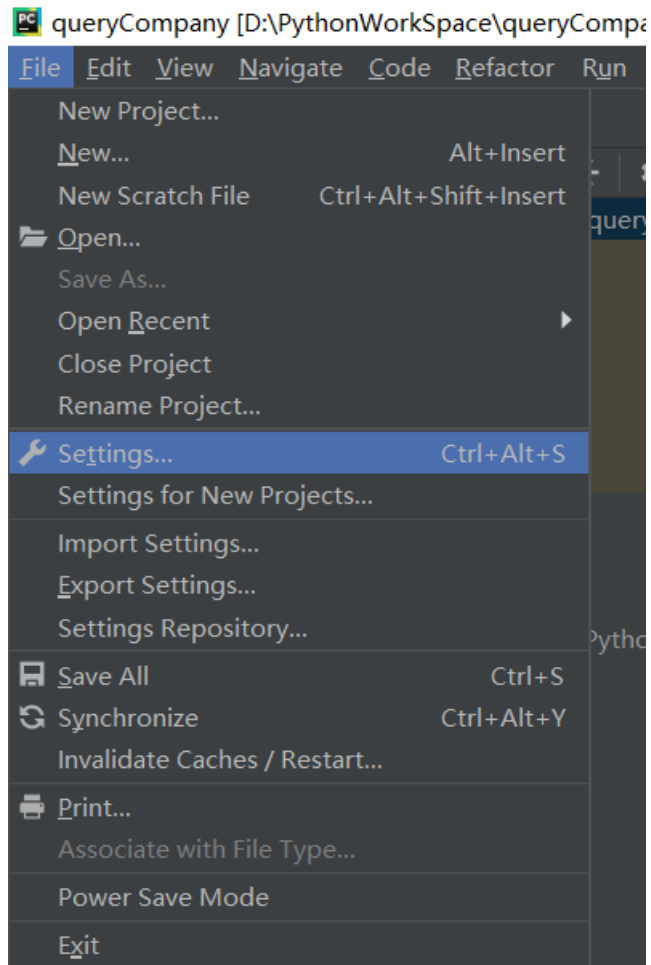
queryCompany [D:\PythonWorkSpace\queryCompa

File Edit View Navigate Code Refactor Run

New Project...
New... Alt+Insert
New Scratch File Ctrl+Alt+Shift+Insert
Open...
Save As...
Open Recent
Close Project
Rename Project...
Settings... Ctrl+Alt+S
Settings for New Projects...
Import Settings...
Export Settings...
Settings Repository...
Save All Ctrl+S
Synchronize Ctrl+Alt+Y
Invalidate Caches / Restart...
Print...
Associate with File Type...
Power Save Mode
Exit

query
Pytho